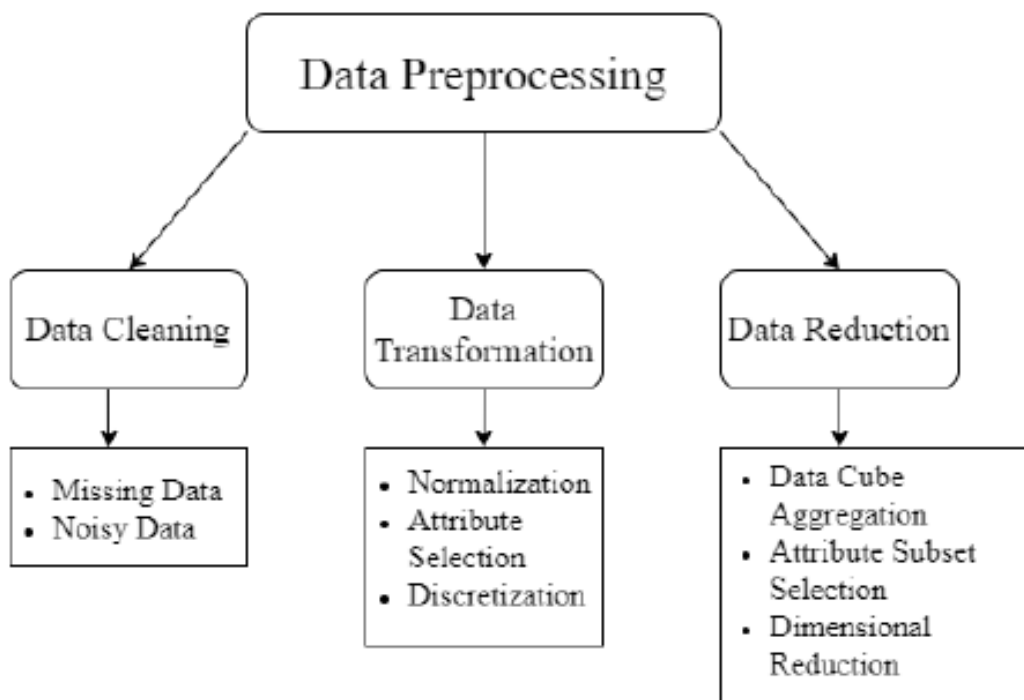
Data Preprocessing

Data Cleaning

- Missing Data
- Noisy Data

Data Transformation

- Normalization
- Attribute Selection
- Discretization

Data Reduction

- Data Cube Aggregation
- Attribute Subset Selection
- Dimensional Reduction